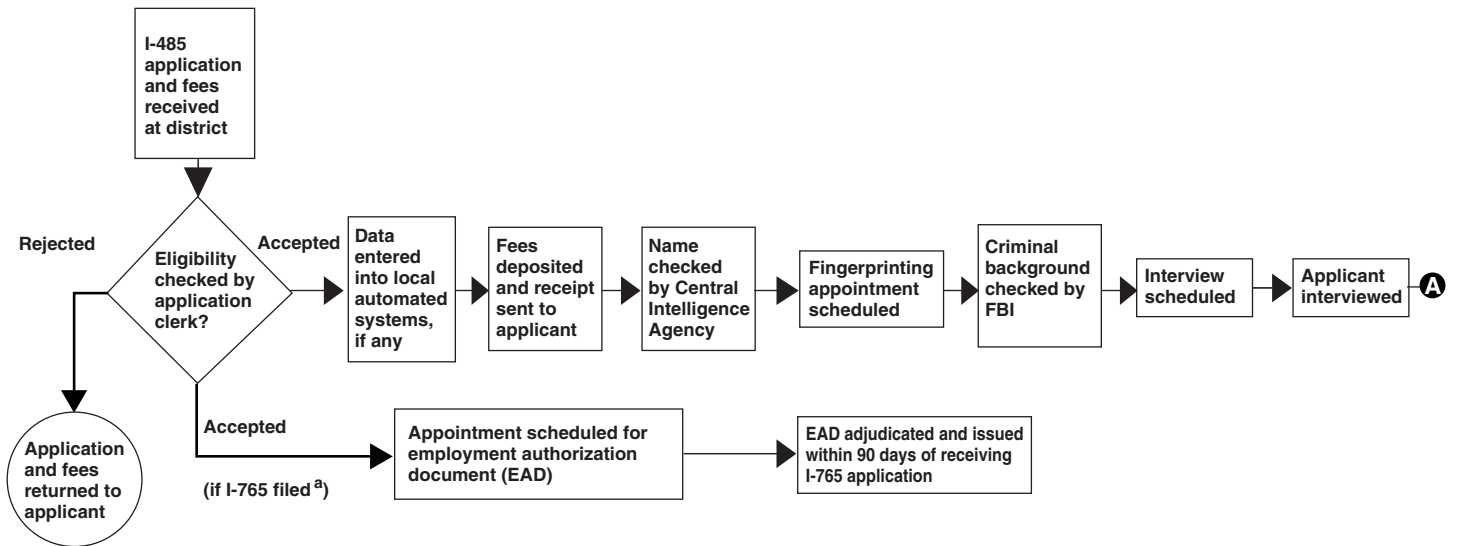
I-485 application and fees received at district

Rejected

Eligibility checked by application clerk?

Accepted

Data entered into local automated systems, if any

Fees deposited and receipt sent to applicant

Name checked by Central Intelligence Agency

Fingerprinting appointment scheduled

Criminal background checked by FBI

Interview scheduled

Applicant interviewed

A

Application and fees returned to applicant

Accepted

(if I-765 filed $^{a}$)

Appointment scheduled for employment authorization document (EAD)

EAD adjudicated and issued within 90 days of receiving I-765 application